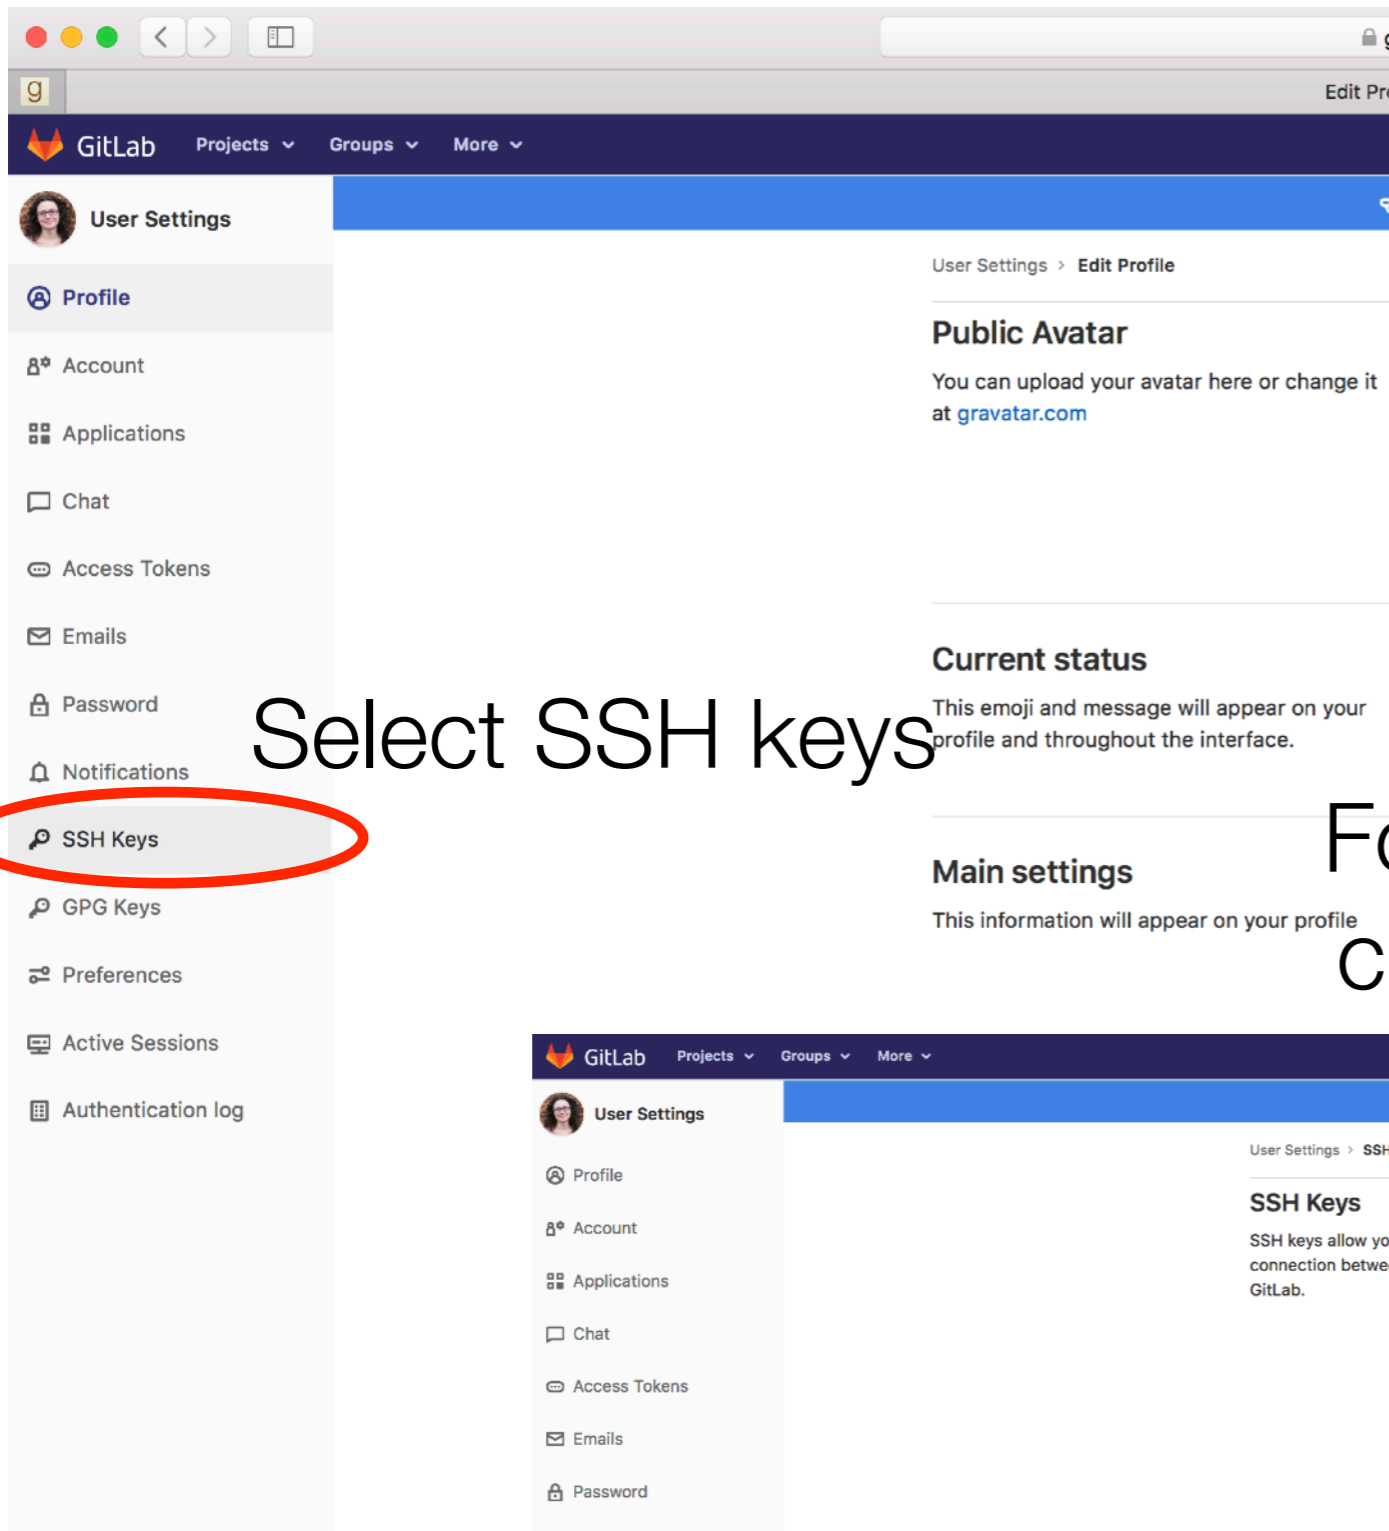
g

Edit Pr

GitLab Projects Groups More

User Settings

Profile

Account

Applications

Chat

Access Tokens

Emails

Password

Notifications

SSH Keys

GPG Keys

Preferences

Active Sessions

Authentication log

User Settings > Edit Profile

Public Avatar

You can upload your avatar here or change it at gravatar.com

Current status

This emoji and message will appear on your profile and throughout the interface.

Select SSH keys

Main settings

This information will appear on your profile

Fo

C

GitLab Projects Groups More

User Settings

Profile

Account

Applications

Chat

Access Tokens

Emails

Password

User Settings > SSH

SSH Keys

SSH keys allow yo connection betwe GitLab.